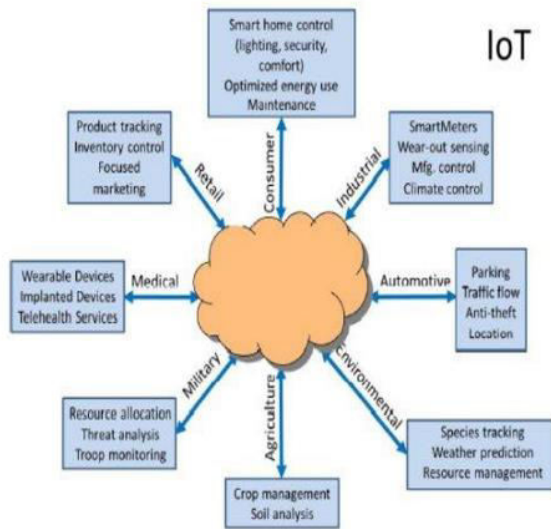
IoT

Smart home control (lighting, security, comfort)
Optimized energy use
Maintenance

Consumer

Product tracking
Inventory control
Focused marketing

Retail

SmartMeters
Wear-out sensing
Mfg. control
Climate control

Industrial

Wearable Devices
Implanted Devices
Telehealth Services

Medical

Automotive

Parking
Traffic flow
Anti-theft
Location

Military

Resource allocation
Threat analysis
Troop monitoring

Agriculture

Environmental

Species tracking
Weather prediction
Resource management

Crop management
Soil analysis